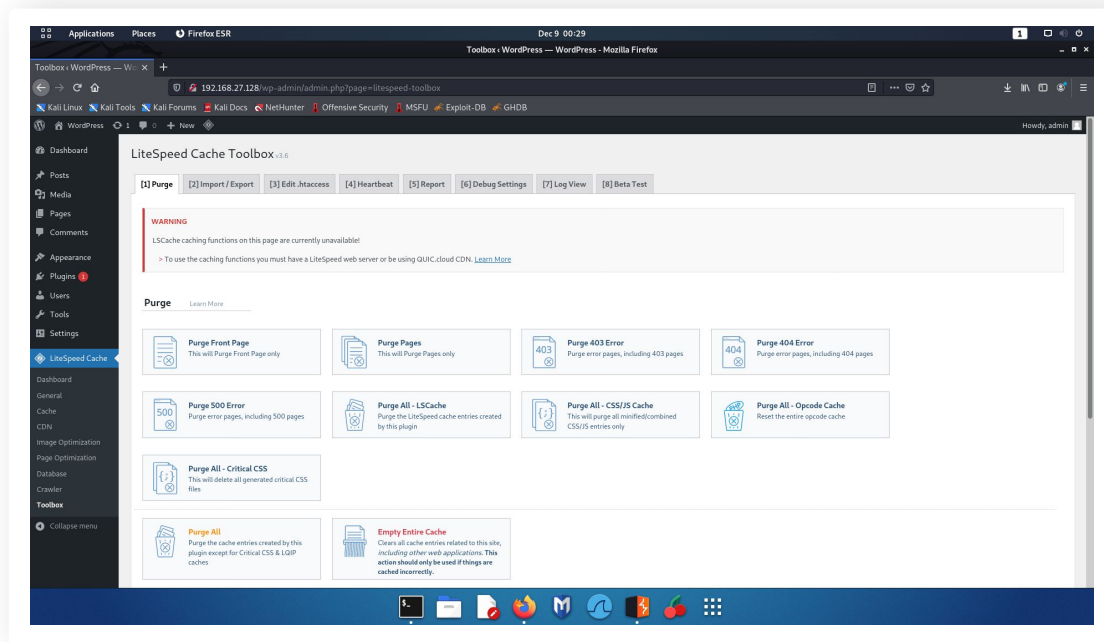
Applications Places Firefox ESR Dec 9 00:29 1

Toolbox ‹ WordPress — WordPress - Mozilla Firefox

Toolbox ‹ WordPress — Wo ×

192.168.27.128/wp-admin/admin.php?page=litespeed-toolbox

Kali Linux Kali Tools Kali Forums Kali Docs NetHunter Offensive Security MSFU Exploit-DB GHDB

WordPress 1 0 + New Howdy, admin

Dashboard
Posts
Media
Pages
Comments
Appearance
Plugins 1
Users
Tools
Settings
LiteSpeed Cache
Dashboard
General
Cache
CDN
Image Optimization
Page Optimization
Database
Crawler
Toolbox
Collapse menu

LiteSpeed Cache Toolbox v3.6

[1] Purge [2] Import / Export [3] Edit .htaccess [4] Heartbeat [5] Report [6] Debug Settings [7] Log View [8] Beta Test

WARNING

LSCache caching functions on this page are currently unavailable!

> To use the caching functions you must have a LiteSpeed web server or be using QUIC.cloud CDN. Learn More

Purge Learn More

Purge Front Page
This will Purge Front Page only

Purge Pages
This will Purge Pages only

403
Purge 403 Error
Purge error pages, including 403 pages

404
Purge 404 Error
Purge error pages, including 404 pages

500
Purge 500 Error
Purge error pages, including 500 pages

Purge All - LSCache
Purge the LiteSpeed cache entries created by this plugin

Purge All - CSS/JS Cache
This will purge all minified/combined CSS/JS entries only

Purge All - Opcode Cache
Reset the entire opcode cache

Purge All - Critical CSS
This will delete all generated critical CSS files

Purge All
Purge the cache entries created by this plugin except for Critical CSS & LQIP caches

Empty Entire Cache
Clears all cache entries related to this site, *including other web applications*. **This action should only be used if things are cached incorrectly.**